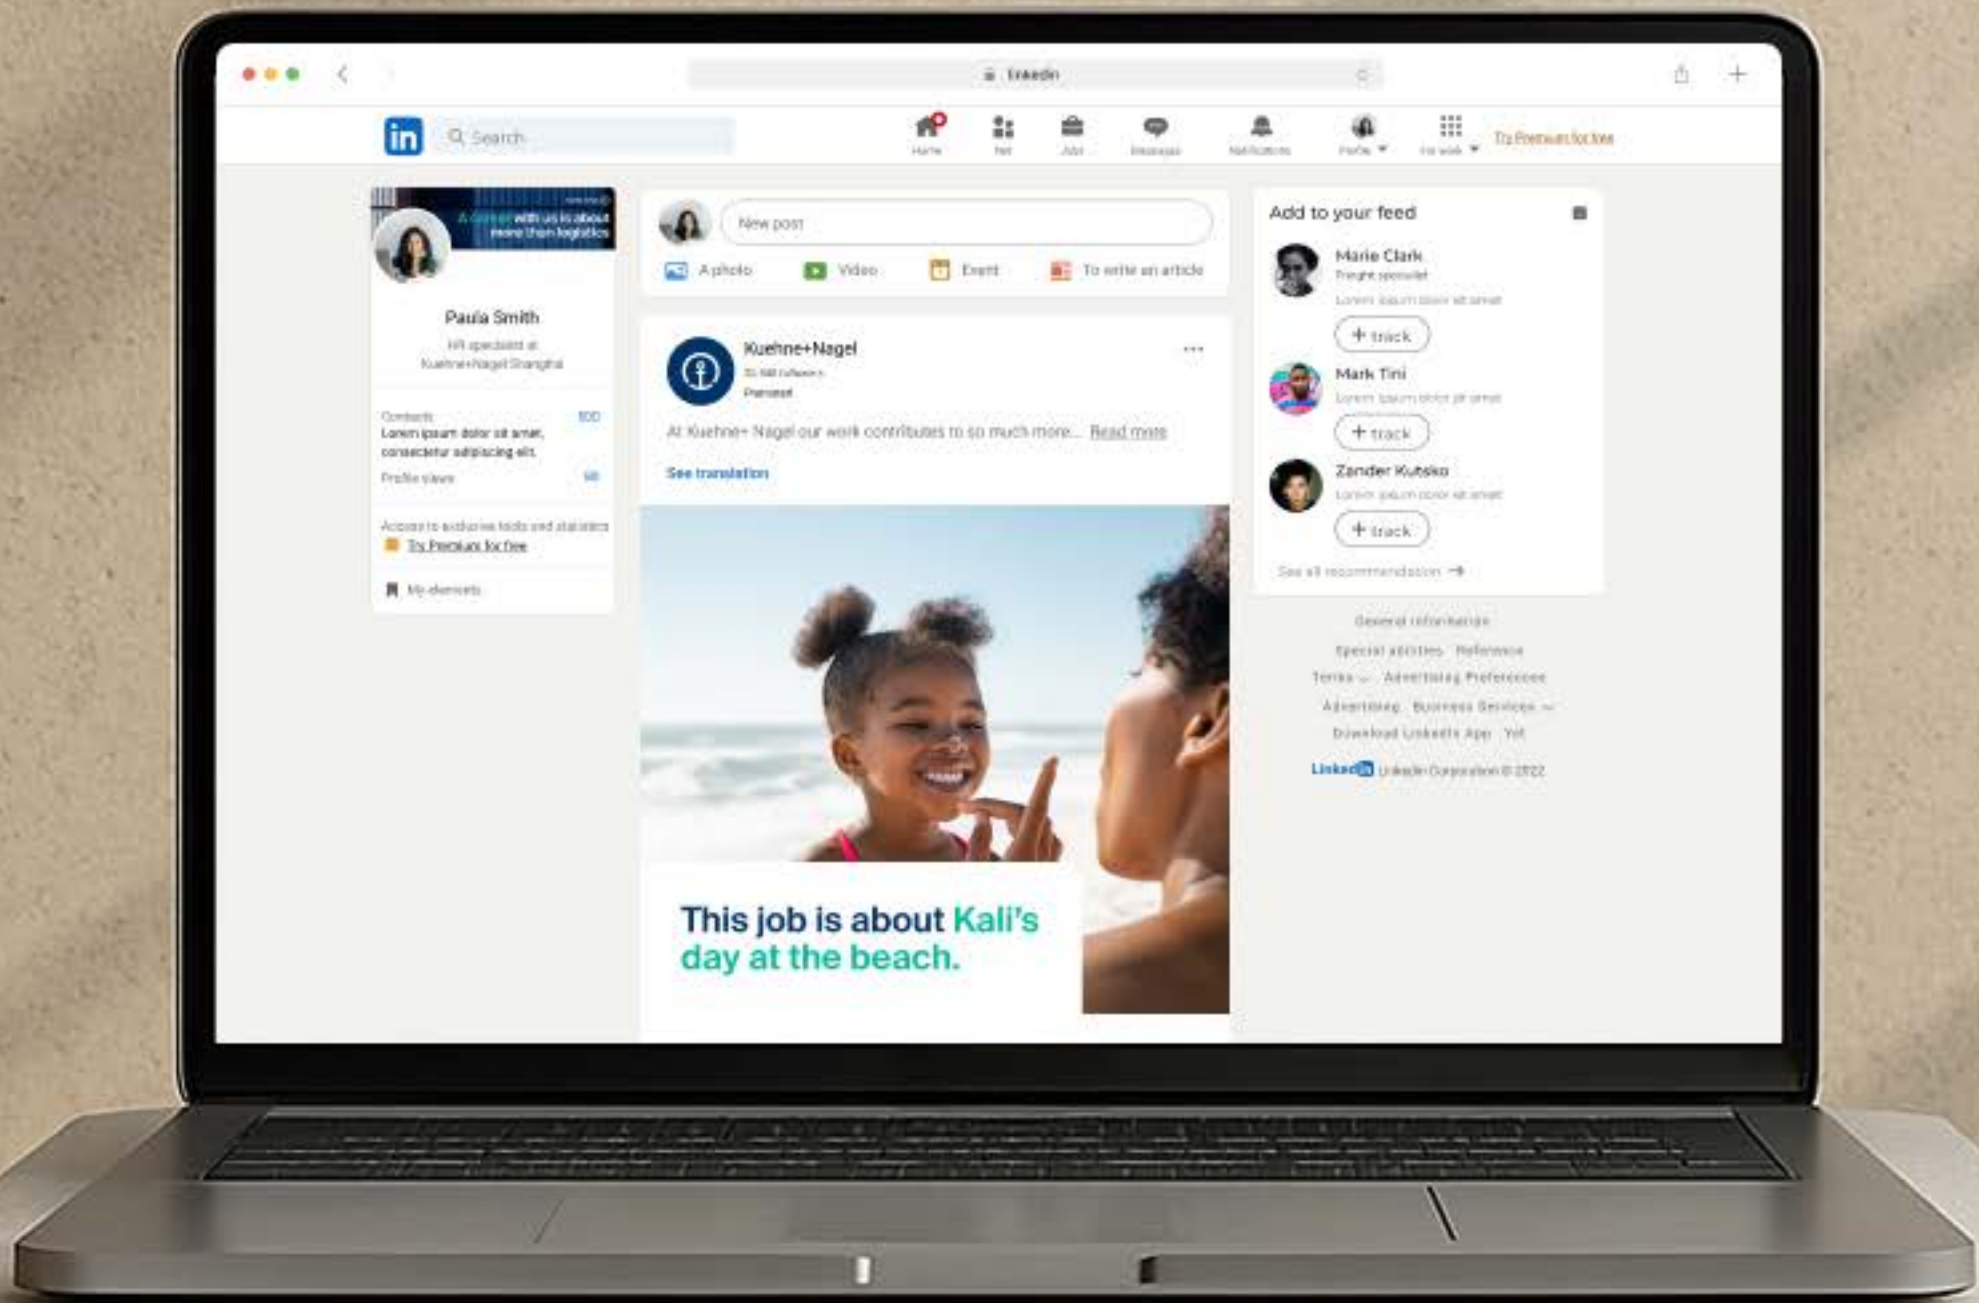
Linkedin

in Search

Home Net Jobs Messages Notifications Profile For work

Try Premium for free

A career with us is about more than logistics

Paula Smith

HR specialist at Kuehne+Nagel Shanghai

Contacts 500

Lorem ipsum dolor sit amet, consectetur adipiscing elit.

Profile views 68

Access to exclusive tools and statistics

Try Premium for free

My elements

New post

A photo Video Event To write an article

Kuehne+Nagel

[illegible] followers

Promoted

At Kuehne+ Nagel our work contributes to so much more... Read more

See translation

This job is about Kali's day at the beach.

Add to your feed

Marie Clark

Freight specialist

Lorem ipsum dolor sit amet

+ track

Mark Tini

Lorem ipsum dolor sit amet

+ track

Zander Kutsko

Lorem ipsum dolor sit amet

+ track

See all recommendation →

General information

Special abilities Reference

Terms Advertising Preferences

Advertising Business Services

Download LinkedIn App Yet

LinkedIn LinkedIn Corporation © 2022